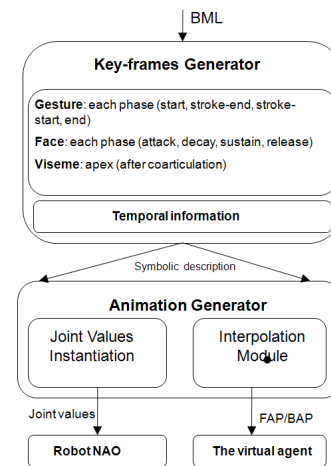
BML

Key-frames Generator

Gesture: each phase (start, stroke-end, stroke-start, end)
Face: each phase (attack, decay, sustain, release)
Viseme: apex (after coarticulation)

Temporal information

Symbolic description

Animation Generator

Joint Values Instantiation

Interpolation Module

Joint values

FAP/BAP

Robot NAO

The virtual agent